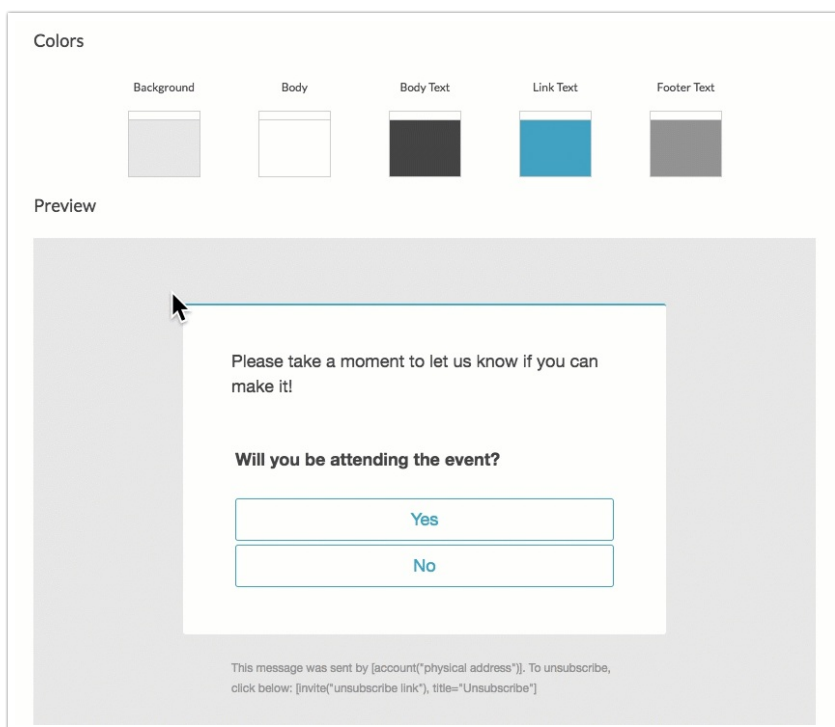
Colors

Background

Body

Body Text

Link Text

Footer Text

Preview

Please take a moment to let us know if you can make it!

Will you be attending the event?

Yes

No

This message was sent by [account("physical address")]. To unsubscribe, click below: [invite("unsubscribe link"), title="Unsubscribe"]